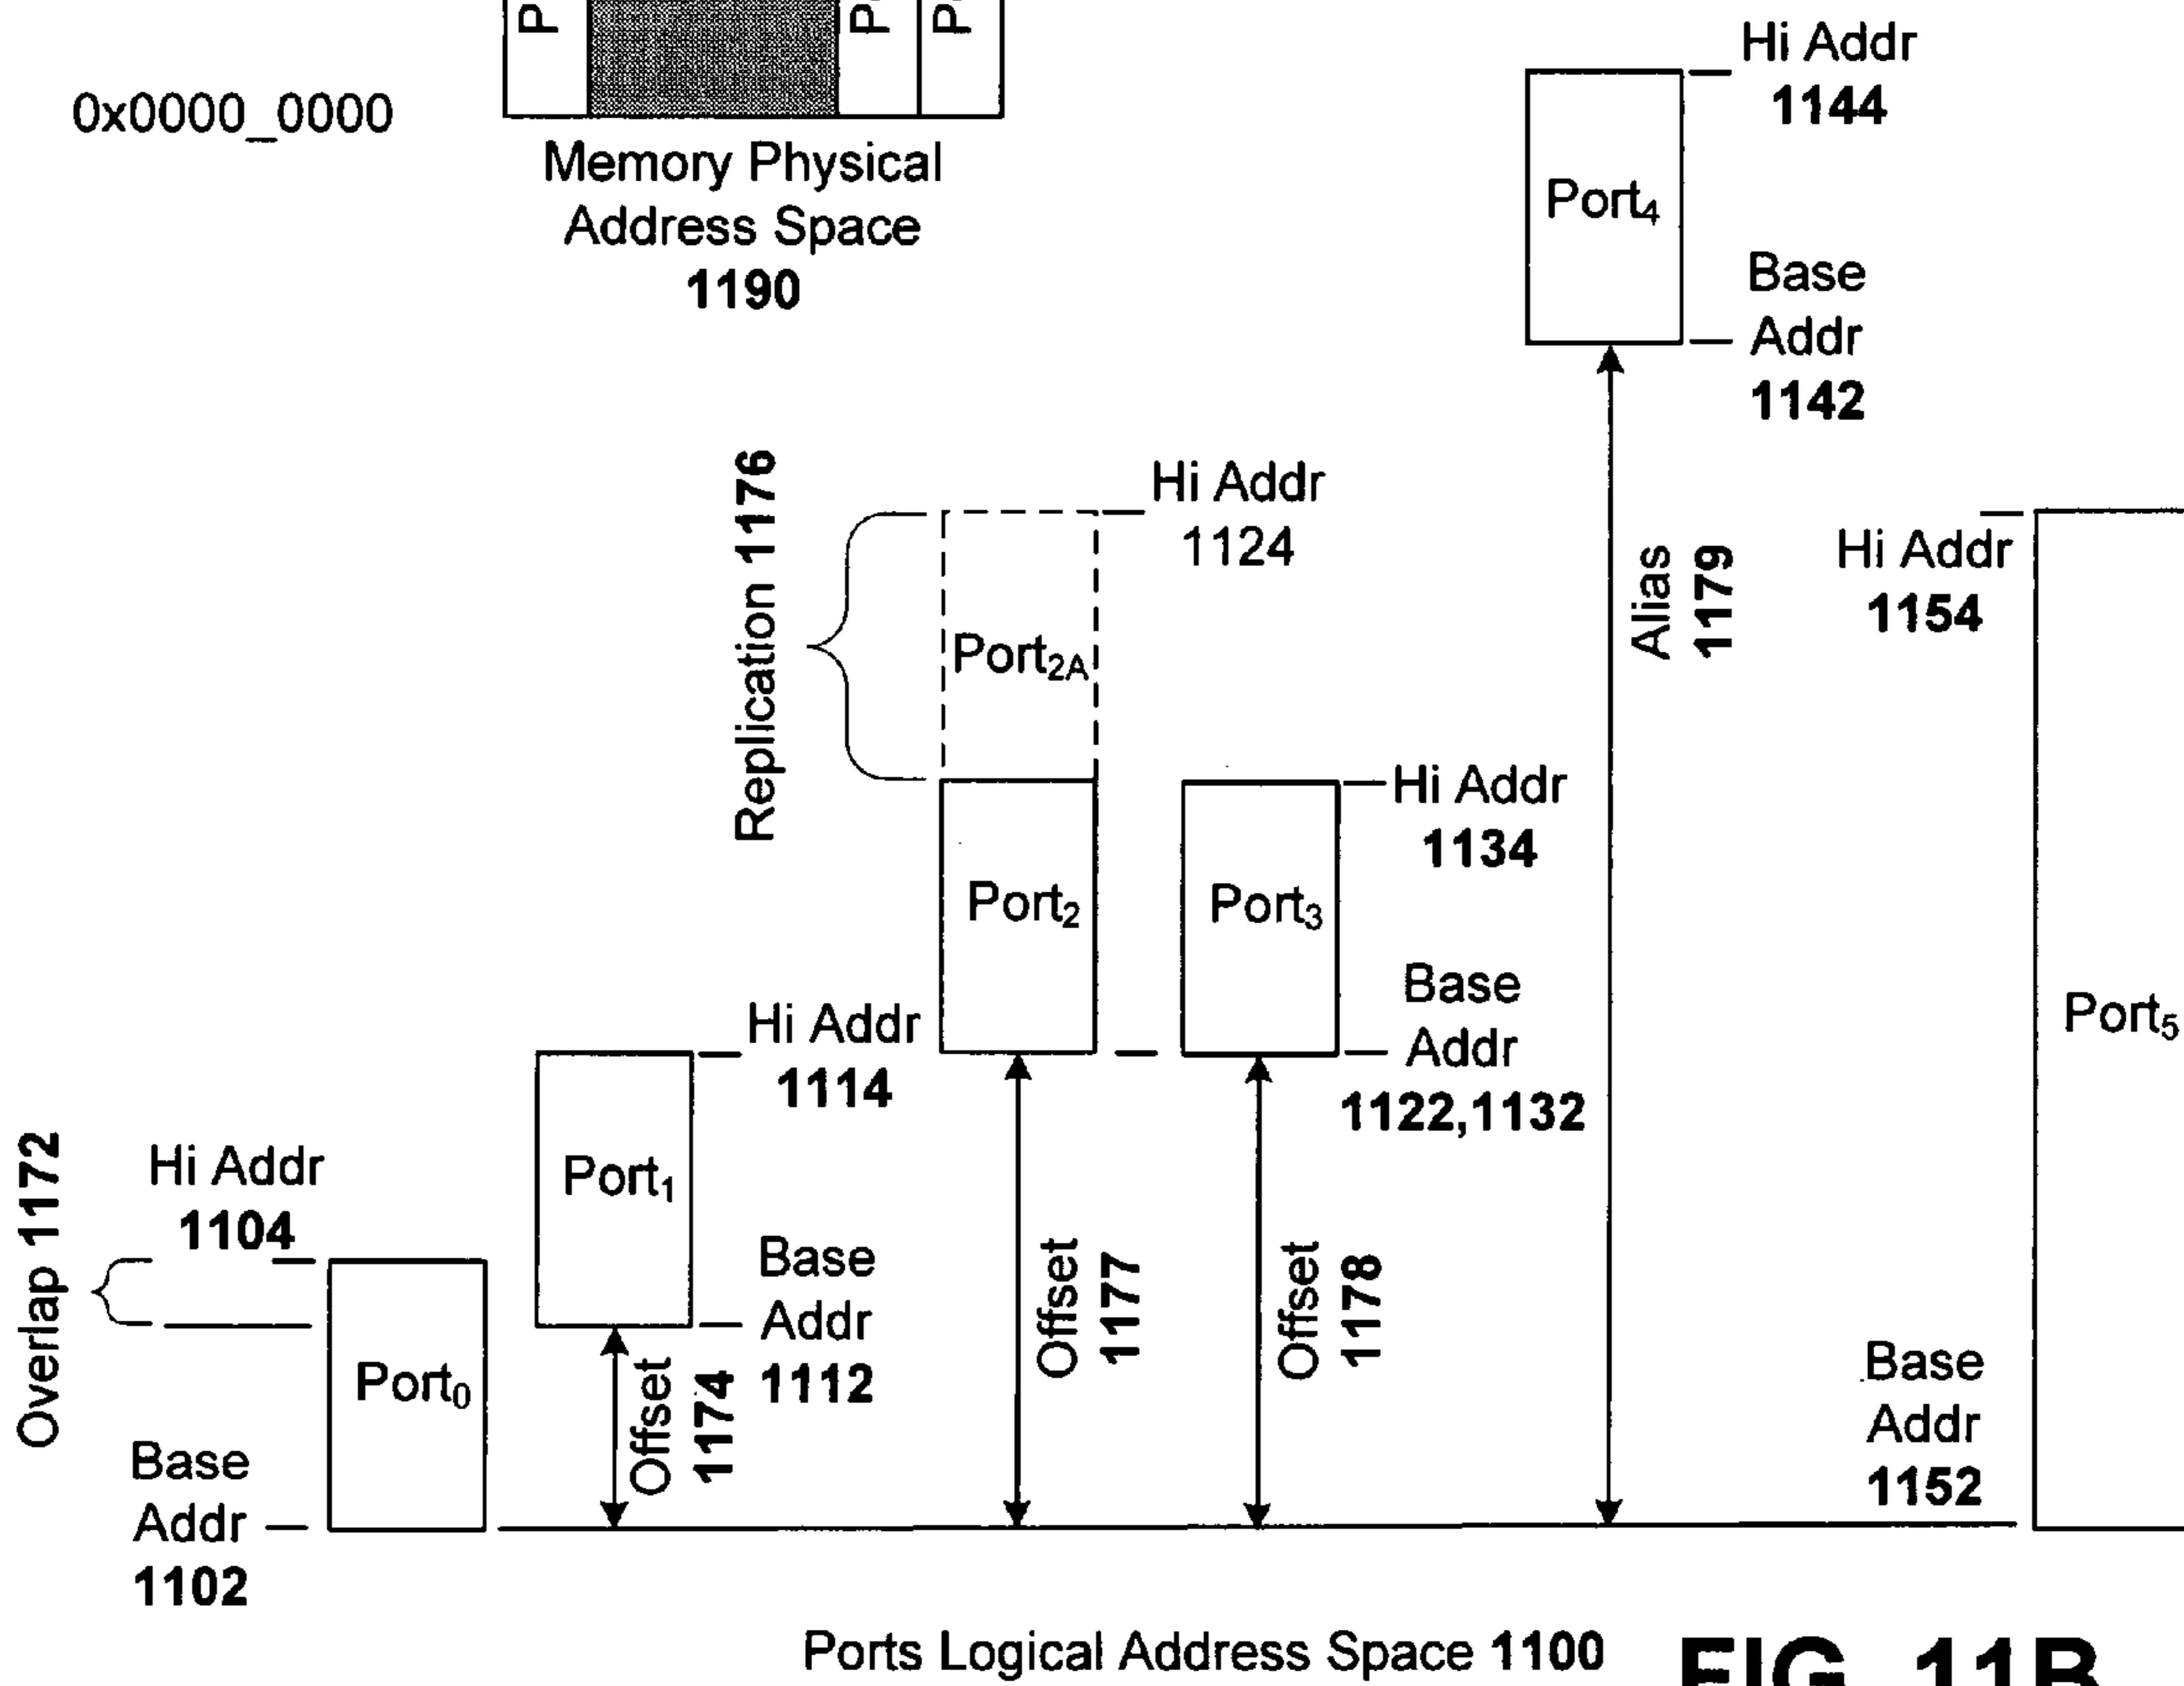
P P P

0x0000_0000

Memory Physical Address Space 1190

Hi Addr 1144

Port$_4$

Base Addr 1142

Replication 1176

Hi Addr 1124

Port$_{2A}$

Alias 1179

Hi Addr 1154

Hi Addr 1134

Port$_2$

Port$_3$

Base Addr 1122,1132

Port$_5$

Hi Addr 1114

Overlap 1172

Hi Addr 1104

Port$_1$

Base Addr 1112

Offset 1177

Offset 1178

Port$_0$

Offset 1174

Base Addr 1152

Base Addr 1102

Ports Logical Address Space 1100

FIG. 11B